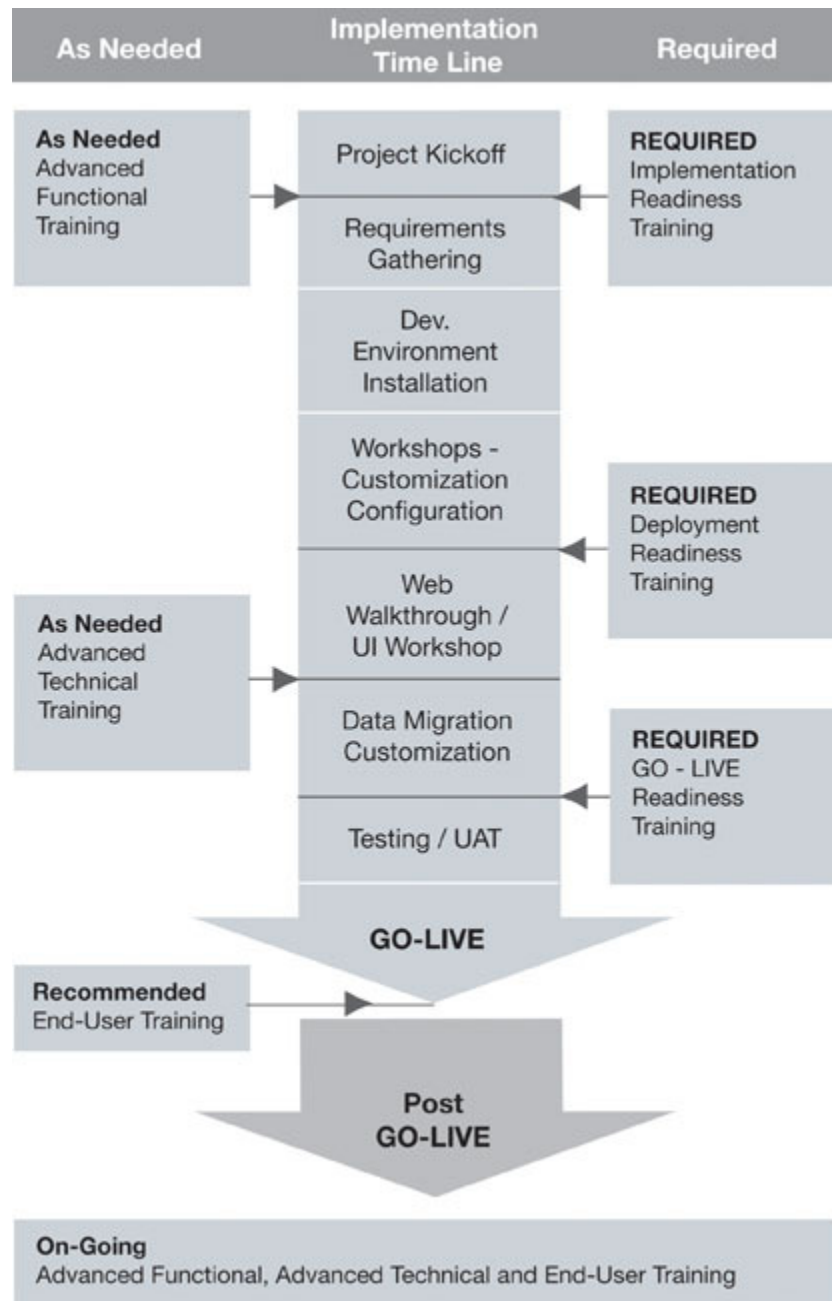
As Needed

Implementation Time Line

Required

As Needed
Advanced Functional Training

Project Kickoff

REQUIRED
Implementation Readiness Training

Requirements Gathering

Dev. Environment Installation

Workshops - Customization Configuration

REQUIRED
Deployment Readiness Training

Web Walkthrough / UI Workshop

As Needed
Advanced Technical Training

Data Migration Customization

REQUIRED
GO - LIVE Readiness Training

Testing / UAT

GO-LIVE

Recommended
End-User Training

Post GO-LIVE

On-Going
Advanced Functional, Advanced Technical and End-User Training